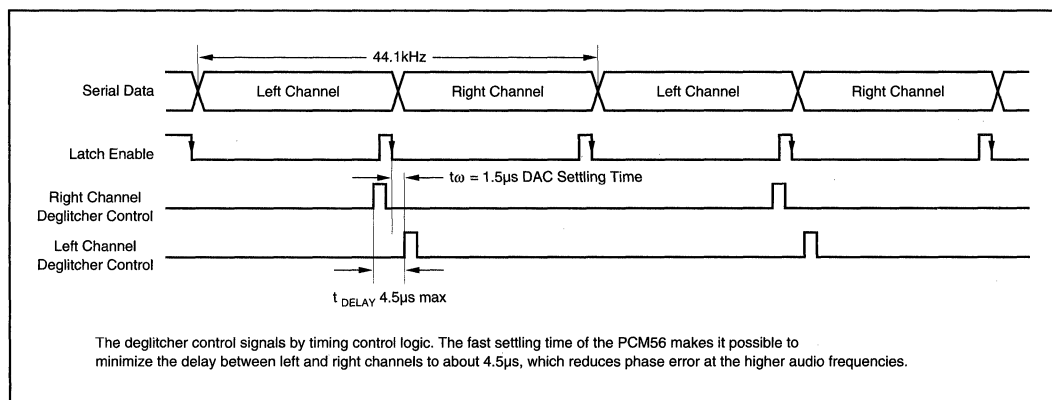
44.1kHz

Serial Data

Left Channel

Right Channel

Left Channel

Right Channel

Latch Enable

$t\omega$ = 1.5μs DAC Settling Time

Right Channel Deglitcher Control

Left Channel Deglitcher Control

$t_{DELAY}$ 4.5μs max

The deglitcher control signals by timing control logic. The fast settling time of the PCM56 makes it possible to minimize the delay between left and right channels to about 4.5μs, which reduces phase error at the higher audio frequencies.